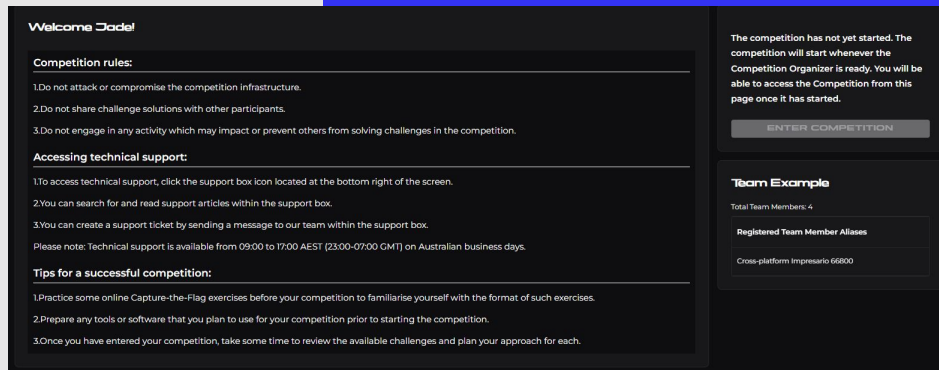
Welcome Jade!

Competition rules:

1.Do not attack or compromise the competition infrastructure.

2.Do not share challenge solutions with other participants.

3.Do not engage in any activity which may impact or prevent others from solving challenges in the competition.

Accessing technical support:

1.To access technical support, click the support box icon located at the bottom right of the screen.

2.You can search for and read support articles within the support box.

3.You can create a support ticket by sending a message to our team within the support box.

Please note: Technical support is available from 09:00 to 17:00 AEST (23:00-07:00 GMT) on Australian business days.

Tips for a successful competition:

1.Practice some online Capture-the-Flag exercises before your competition to familiarise yourself with the format of such exercises.

2.Prepare any tools or software that you plan to use for your competition prior to starting the competition.

3.Once you have entered your competition, take some time to review the available challenges and plan your approach for each.

The competition has not yet started. The competition will start whenever the Competition Organizer is ready. You will be able to access the Competition from this page once it has started.

ENTER COMPETITION

Team Example

Total Team Members: 4

Registered Team Member Aliases

Cross-platform Impresario 66800